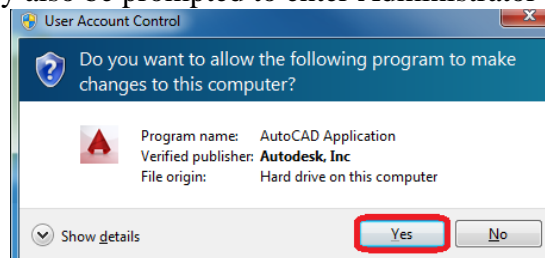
y also be prompted to enter Administrato

User Account Control

Do you want to allow the following program to make changes to this computer?

Program name: AutoCAD Application
Verified publisher: Autodesk, Inc
File origin: Hard drive on this computer

Show details

Yes

No